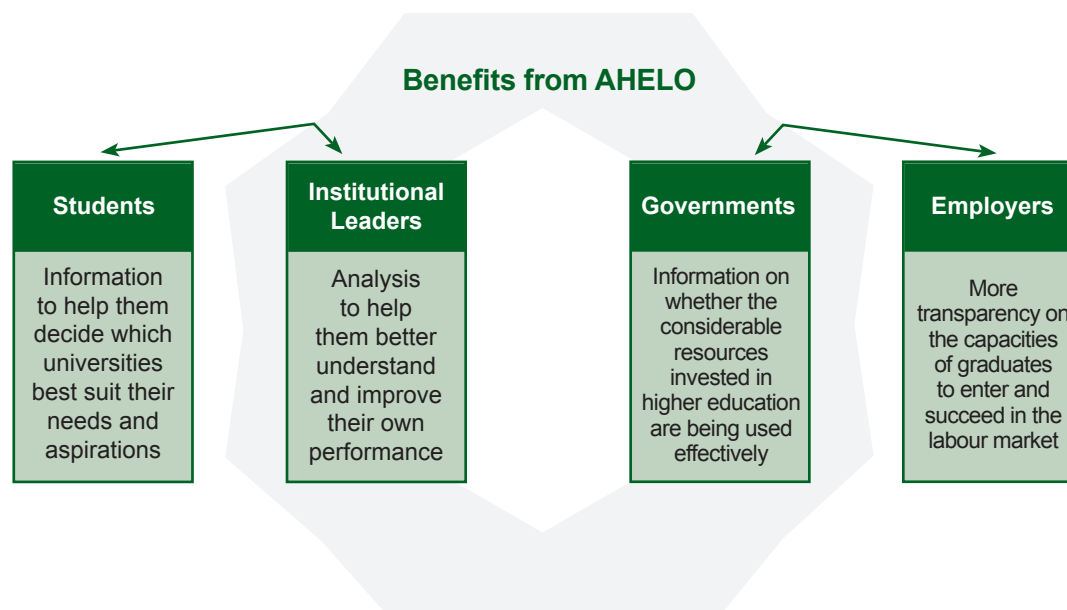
Benefits from AHELO

Students

Information to help them decide which universities best suit their needs and aspirations

Institutional Leaders

Analysis to help them better understand and improve their own performance

Governments

Information on whether the considerable resources invested in higher education are being used effectively

Employers

More transparency on the capacities of graduates to enter and succeed in the labour market